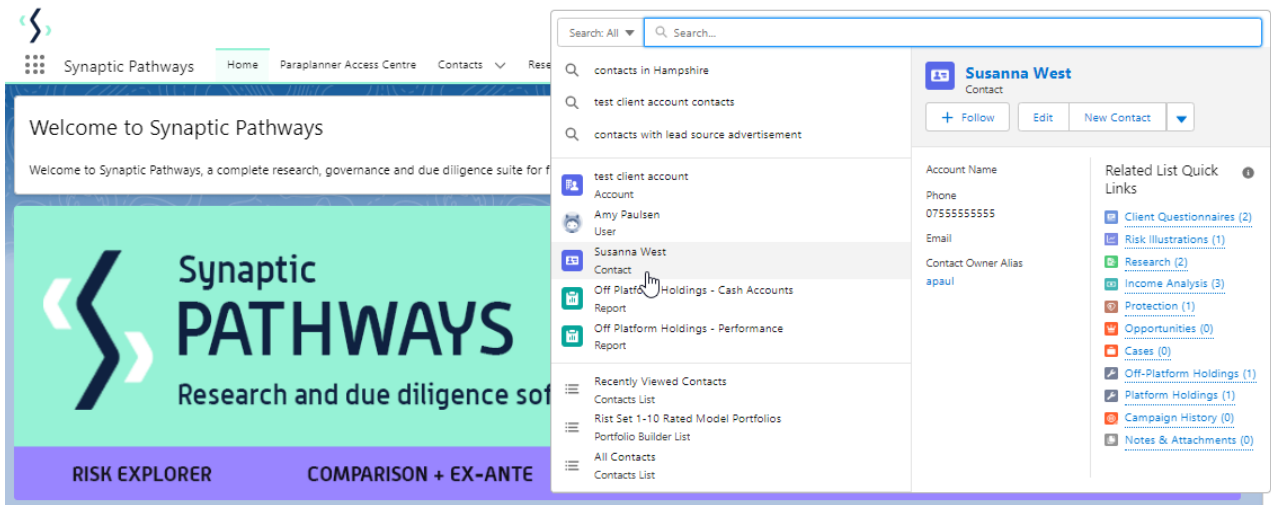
Synaptic Pathways
Home
Paraplanner Access Centre
Contacts
Rese

Welcome to Synaptic Pathways

Welcome to Synaptic Pathways, a complete research, governance and due diligence suite for f

Synaptic
PATHWAYS
Research and due diligence sof

RISK EXPLORER
COMPARISON + EX-ANTE

Search: All
Search...

contacts in Hampshire
test client account contacts
contacts with lead source advertisement

test client account
Account
Amy Paulsen
User
Susanna West
Contact
Off Platfo Holdings - Cash Accounts
Report
Off Platform Holdings - Performance
Report

Recently Viewed Contacts
Contacts List
Rist Set 1-10 Rated Model Portfolios
Portfolio Builder List
All Contacts
Contacts List

Susanna West
Contact
+ Follow
Edit
New Contact

Account Name
Phone
07555555555
Email
Contact Owner Alias
apaul

Related List Quick Links
Client Questionnaires (2)
Risk Illustrations (1)
Research (2)
Income Analysis (3)
Protection (1)
Opportunities (0)
Cases (0)
Off-Platform Holdings (1)
Platform Holdings (1)
Campaign History (0)
Notes & Attachments (0)